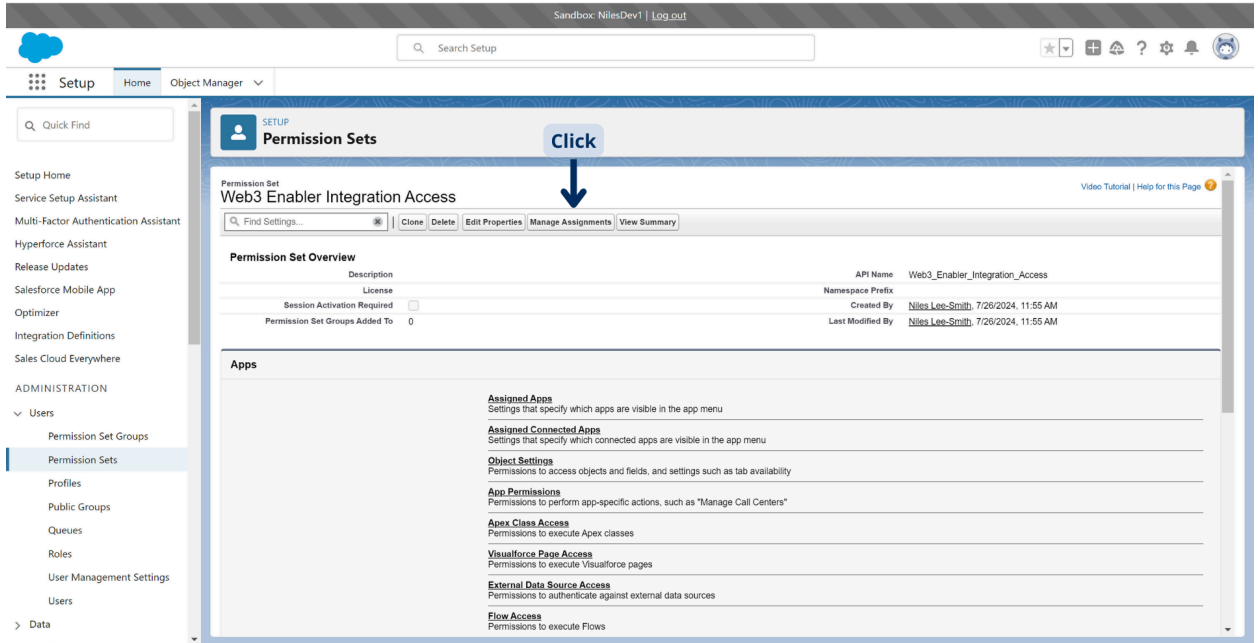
Sandbox: NilesDev1 | Log out

Search Setup

Setup Home Object Manager

Quick Find

Setup Home
Service Setup Assistant
Multi-Factor Authentication Assistant
Hyperforce Assistant
Release Updates
Salesforce Mobile App
Optimizer
Integration Definitions
Sales Cloud Everywhere
ADMINISTRATION
Users
Permission Set Groups
Permission Sets
Profiles
Public Groups
Queues
Roles
User Management Settings
Users
Data

SETUP
Permission Sets

Click

Permission Set
Web3 Enabler Integration Access

Video Tutorial | Help for this Page

Find Settings... | Clone | Delete | Edit Properties | Manage Assignments | View Summary

Permission Set Overview

| | | | |
|---|---|---|---|
| Description | | API Name | Web3_Enabler_Integration_Access |
| License | | Namespace Prefix | |
| Session Activation Required | | Created By | Niles Lee-Smith, 7/26/2024, 11:55 AM |
| Permission Set Groups Added To | 0 | Last Modified By | Niles Lee-Smith, 7/26/2024, 11:55 AM |

Apps

Assigned Apps
Settings that specify which apps are visible in the app menu

Assigned Connected Apps
Settings that specify which connected apps are visible in the app menu

Object Settings
Permissions to access objects and fields, and settings such as tab availability

App Permissions
Permissions to perform app-specific actions, such as "Manage Call Centers"

Apex Class Access
Permissions to execute Apex classes

Visualforce Page Access
Permissions to execute Visualforce pages

External Data Source Access
Permissions to authenticate against external data sources

Flow Access
Permissions to execute Flows